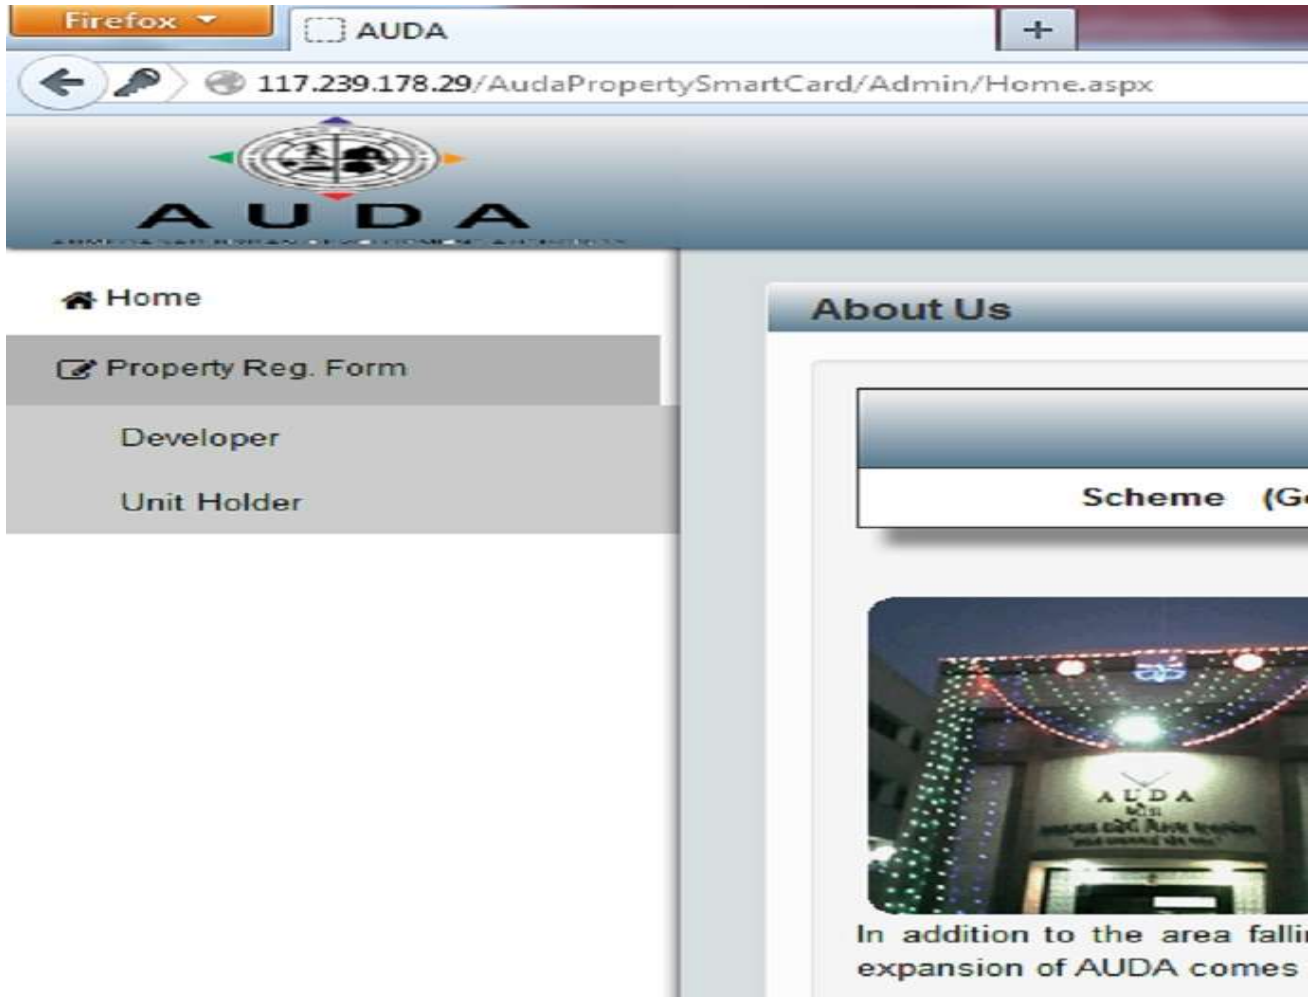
Firefox

AUDA

+

117.239.178.29/AudaPropertySmartCard/Admin/Home.aspx

AUDA

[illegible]

Home

Property Reg. Form

Developer

Unit Holder

About Us

Scheme (G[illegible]

AUDA

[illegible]

In addition to the area falli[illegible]

expansion of AUDA comes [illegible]